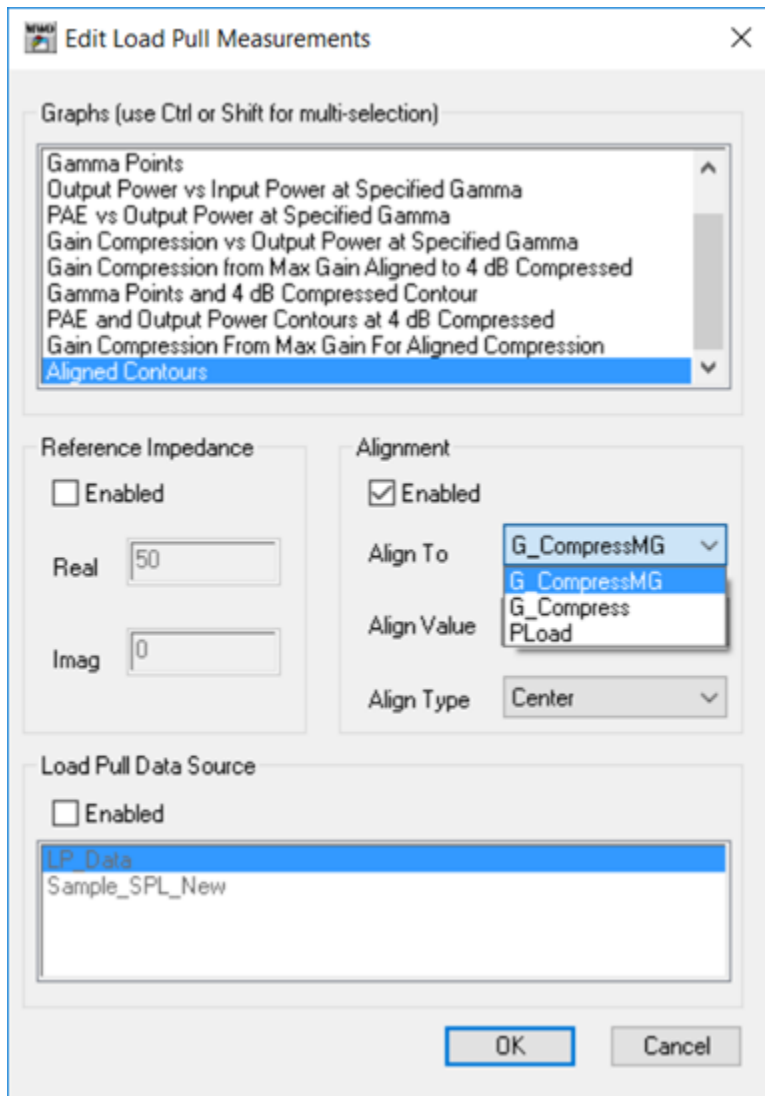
Edit Load Pull Measurements

Graphs (use Ctrl or Shift for multi-selection)

Gamma Points
Output Power vs Input Power at Specified Gamma
PAE vs Output Power at Specified Gamma
Gain Compression vs Output Power at Specified Gamma
Gain Compression from Max Gain Aligned to 4 dB Compressed
Gamma Points and 4 dB Compressed Contour
PAE and Output Power Contours at 4 dB Compressed
Gain Compression From Max Gain For Aligned Compression
Aligned Contours

Reference Impedance

Enabled

Real 50

Imag 0

Alignment

Enabled

Align To G_CompressMG

G_CompressMG
G_Compress
PLoad

Align Value

Align Type Center

Load Pull Data Source

Enabled

LP_Data
Sample_SPL_New

OK Cancel